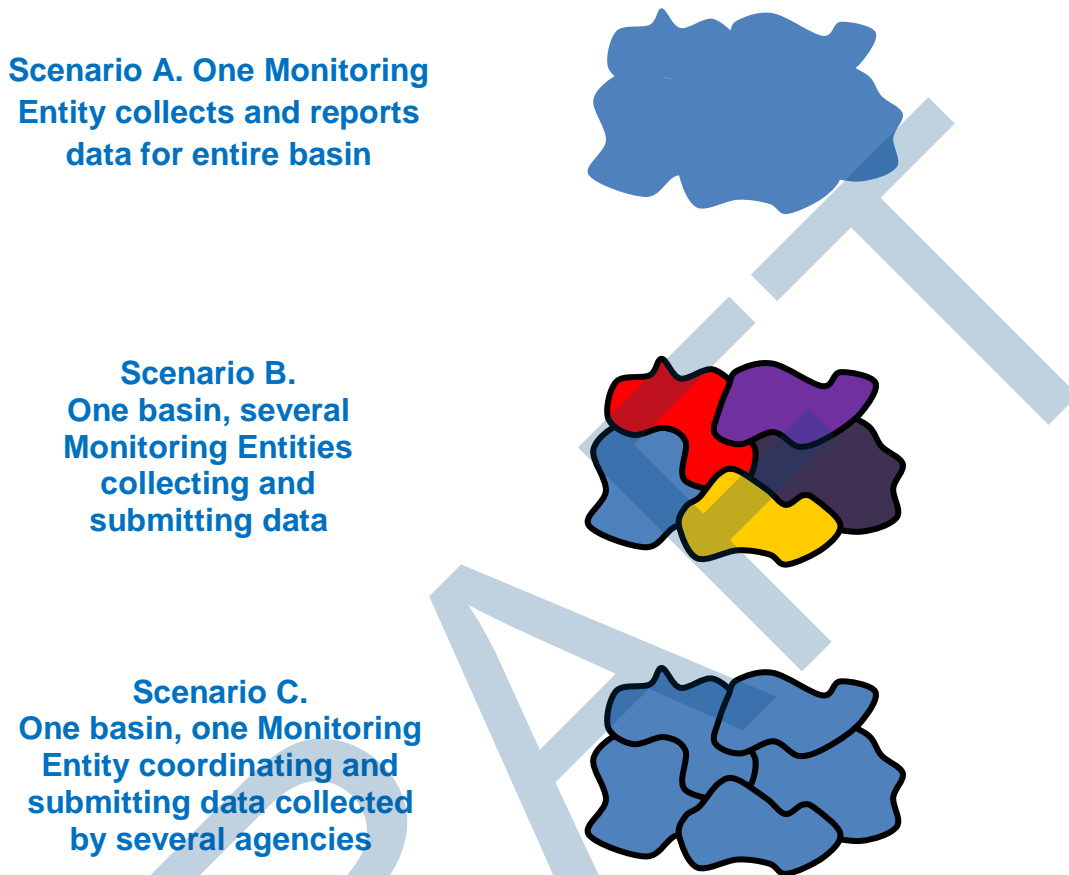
Scenario A. One Monitoring Entity collects and reports data for entire basin

Scenario B.
One basin, several Monitoring Entities collecting and submitting data

Scenario C.
One basin, one Monitoring Entity coordinating and submitting data collected by several agencies